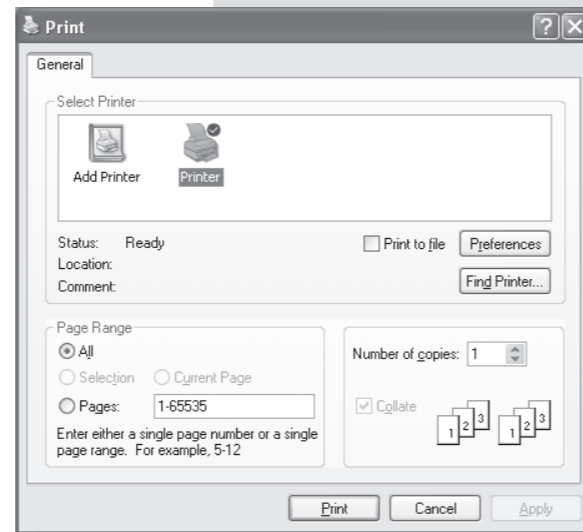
Print

?

X

General

Select Printer

Add Printer

Printer

Status: Ready

Location:

Comment:

Print to file

Preferences

Find Printer...

Page Range

All

Selection

Current Page

Pages: 1-65535

Enter either a single page number or a single page range. For example, 5-12

Number of copies: 1

Collate

1 2 3

1 2 3

Print

Cancel

Apply